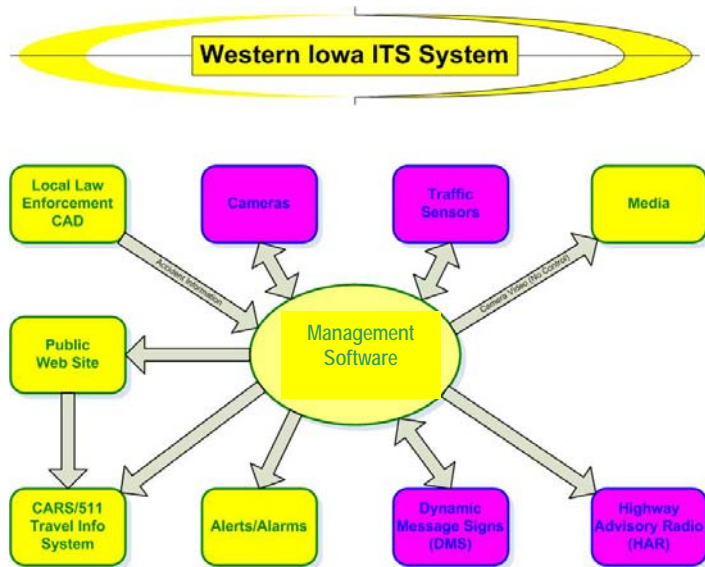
Western Iowa ITS System

Local Law Enforcement CAD

Cameras

Traffic Sensors

Media

Accident Information

Camera Video (No Control)

Public Web Site

Management Software

CARS/511 Travel Info System

Alerts/Alarms

Dynamic Message Signs (DMS)

Highway Advisory Radio (HAR)